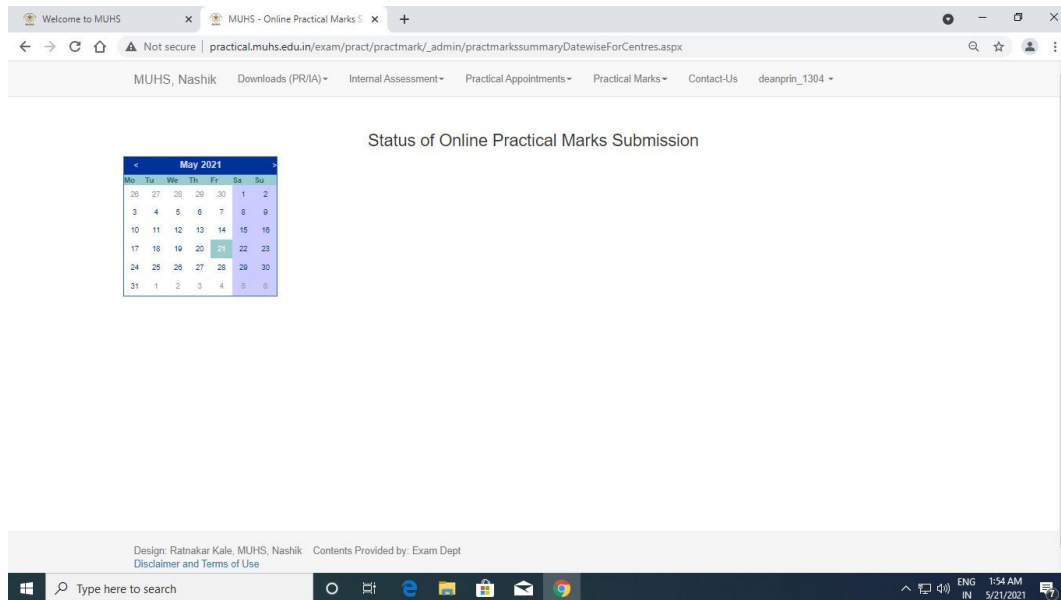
Welcome to MUHS ×
MUHS - Online Practical Marks S ×
+

Not secure | practical.muhs.edu.in/exam/pract/practmark/_admin/practmarkssummaryDatewiseForCentres.aspx

MUHS, Nashik Downloads (PR/IA) ▾ Internal Assessment ▾ Practical Appointments ▾ Practical Marks ▾ Contact-Us deanprin_1304 ▾

Status of Online Practical Marks Submission

| < | | | May 2021 | | | > |
|---|---|---|---|---|---|---|
| Mo | Tu | We | Th | Fr | Sa | Su |
| 26 | 27 | 28 | 29 | 30 | 1 | 2 |
| 3 | 4 | 5 | 6 | 7 | 8 | 9 |
| 10 | 11 | 12 | 13 | 14 | 15 | 16 |
| 17 | 18 | 19 | 20 | 21 | 22 | 23 |
| 24 | 25 | 26 | 27 | 28 | 29 | 30 |
| 31 | 1 | 2 | 3 | 4 | 5 | 6 |

Design: Ratnakar Kale, MUHS, Nashik Contents Provided by: Exam Dept
Disclaimer and Terms of Use

Type here to search

ENG IN 1:54 AM 5/21/2021